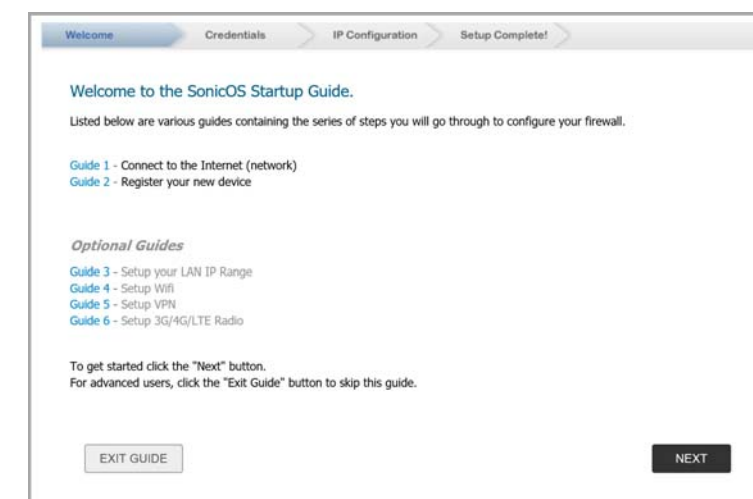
Welcome Credentials IP Configuration Setup Complete!

Welcome to the SonicOS Startup Guide.

Listed below are various guides containing the series of steps you will go through to configure your firewall.

Guide 1 - Connect to the Internet (network)
Guide 2 - Register your new device

Optional Guides

Guide 3 - Setup your LAN IP Range
Guide 4 - Setup Wifi
Guide 5 - Setup VPN
Guide 6 - Setup 3G/4G/LTE Radio

To get started click the "Next" button.
For advanced users, click the "Exit Guide" button to skip this guide.

EXIT GUIDE

NEXT